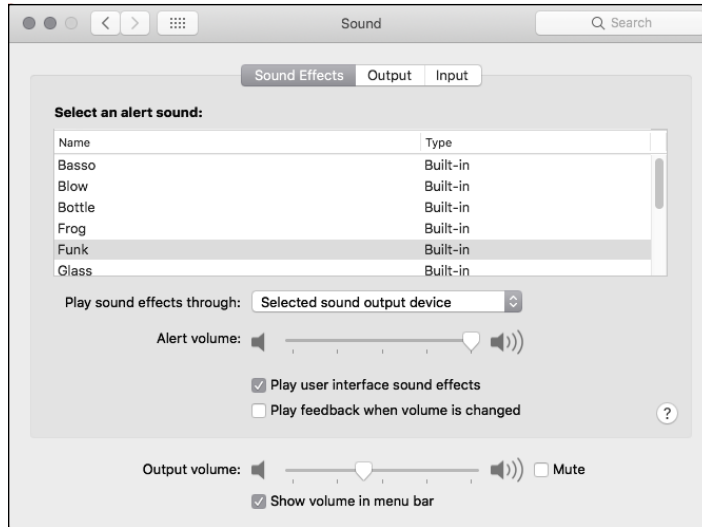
Sound

Search

Sound Effects Output Input

Select an alert sound:

| Name | Type |
|---|---|
| Basso | Built-in |
| Blow | Built-in |
| Bottle | Built-in |
| Frog | Built-in |
| Funk | Built-in |
| Glass | Built-in |

Play sound effects through: Selected sound output device

Alert volume:

Play user interface sound effects

Play feedback when volume is changed

?

Output volume: Mute

Show volume in menu bar